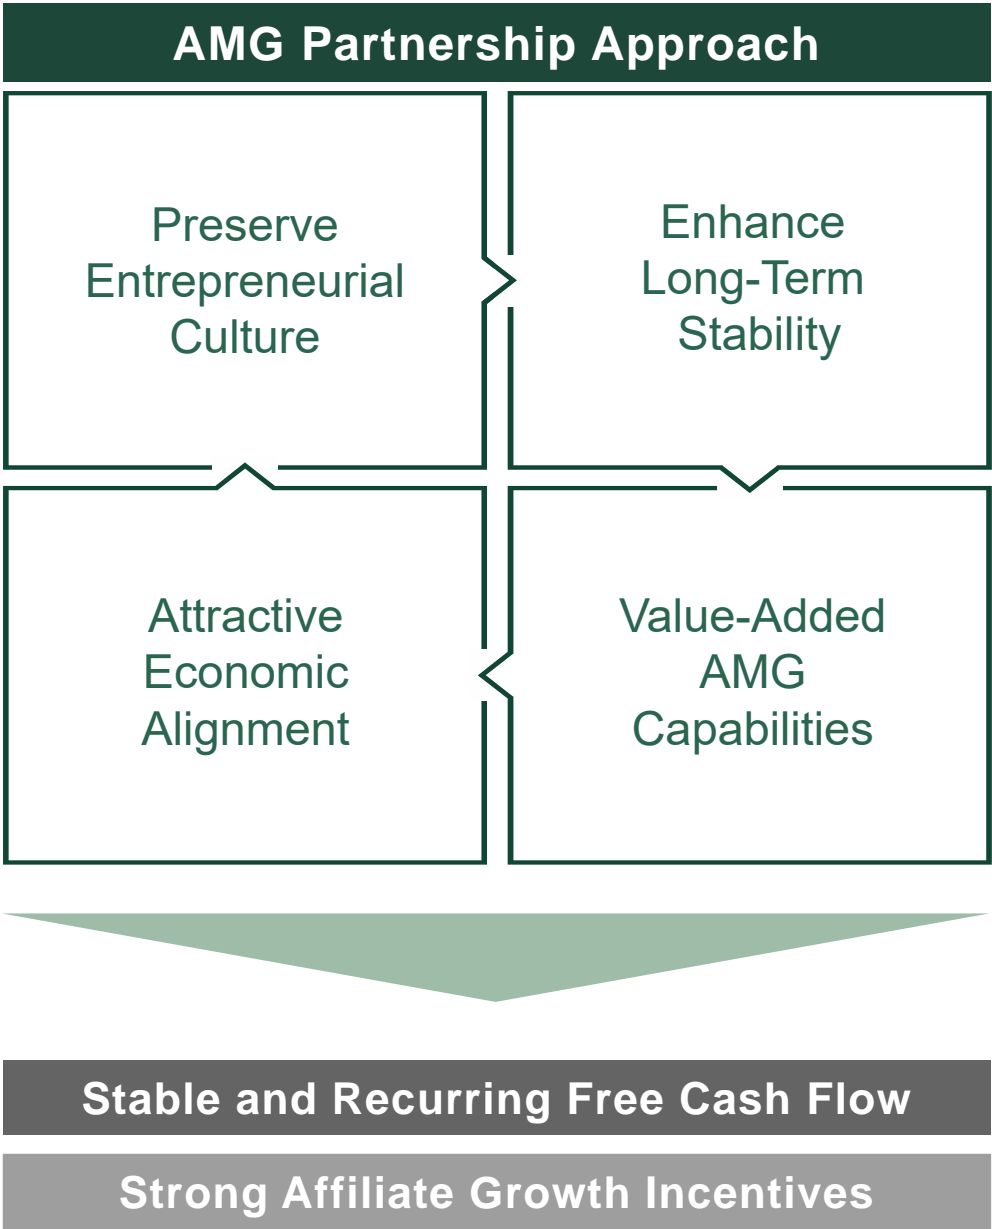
AMG Partnership Approach

Preserve Entrepreneurial Culture

Enhance Long-Term Stability

Attractive Economic Alignment

Value-Added AMG Capabilities

Stable and Recurring Free Cash Flow

Strong Affiliate Growth Incentives